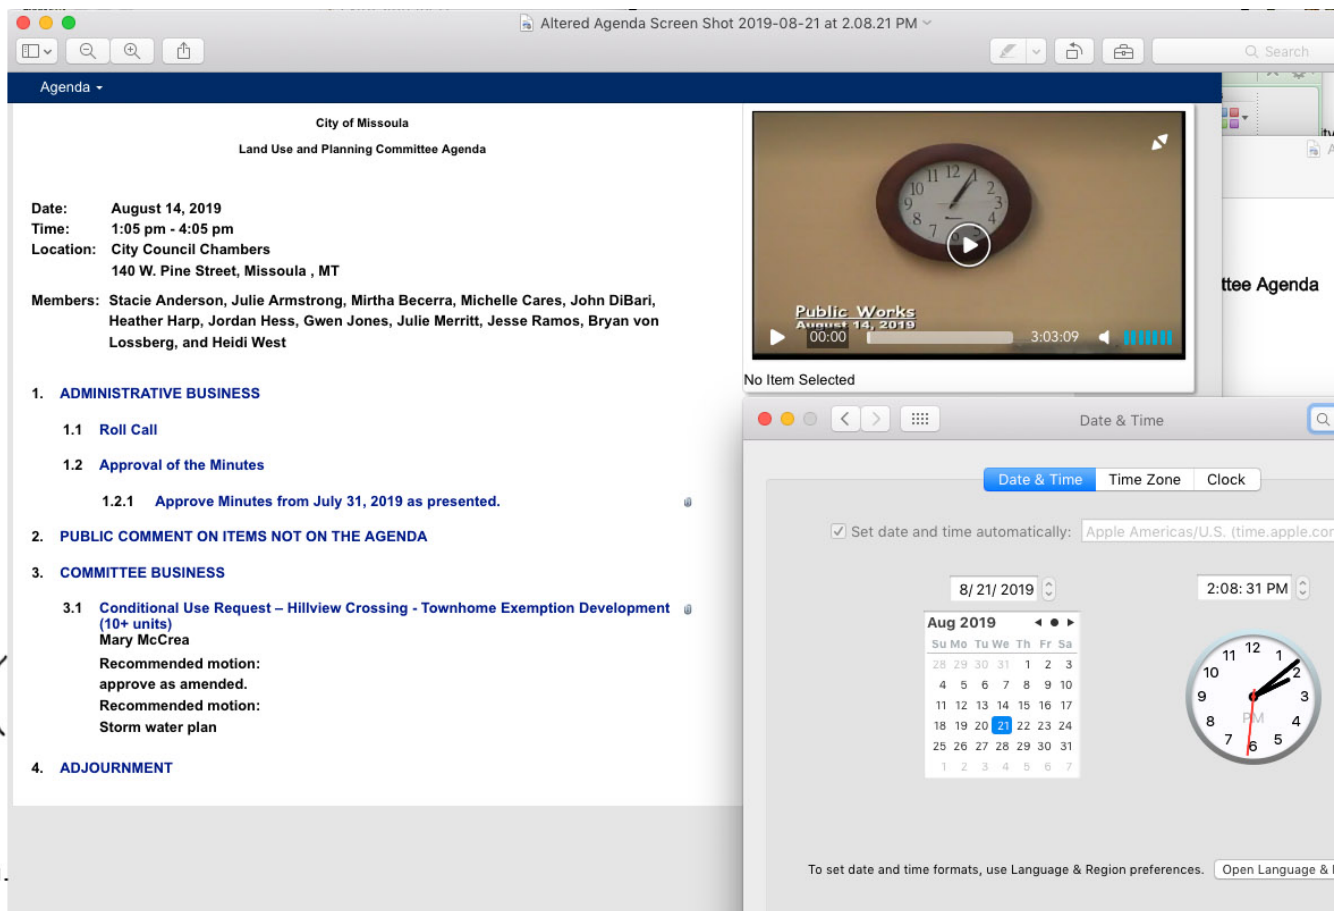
Altered Agenda Screen Shot 2019-08-21 at 2.08.21 PM

Search

Agenda

City of Missoula

Land Use and Planning Committee Agenda

Date: August 14, 2019
Time: 1:05 pm - 4:05 pm
Location: City Council Chambers
140 W. Pine Street, Missoula , MT

Members: Stacie Anderson, Julie Armstrong, Mirtha Becerra, Michelle Cares, John DiBari, Heather Harp, Jordan Hess, Gwen Jones, Julie Merritt, Jesse Ramos, Bryan von Lossberg, and Heidi West

1. ADMINISTRATIVE BUSINESS

1.1 Roll Call

1.2 Approval of the Minutes

1.2.1 Approve Minutes from July 31, 2019 as presented.

2. PUBLIC COMMENT ON ITEMS NOT ON THE AGENDA

3. COMMITTEE BUSINESS

3.1 Conditional Use Request – Hillview Crossing - Townhome Exemption Development (10+ units)
Mary McCrea
Recommended motion:
approve as amended.
Recommended motion:
Storm water plan

4. ADJOURNMENT

Public Works
August 14, 2019
00:00
3:03:09

No Item Selected

ttee Agenda

Date & Time

Date & Time | Time Zone | Clock

Set date and time automatically: Apple Americas/U.S. (time.apple.co

8/ 21/ 2019

2:08: 31 PM

Aug 2019

| Su | Mo | Tu | We | Th | Fr | Sa |
|---|---|---|---|---|---|---|
| 28 | 29 | 30 | 31 | 1 | 2 | 3 |
| 4 | 5 | 6 | 7 | 8 | 9 | 10 |
| 11 | 12 | 13 | 14 | 15 | 16 | 17 |
| 18 | 19 | 20 | 21 | 22 | 23 | 24 |
| 25 | 26 | 27 | 28 | 29 | 30 | 31 |
| 1 | 2 | 3 | 4 | 5 | 6 | 7 |

12 1 2 3 4 5 6 7 8 9 10 11
PM

To set date and time formats, use Language & Region preferences. Open Language &